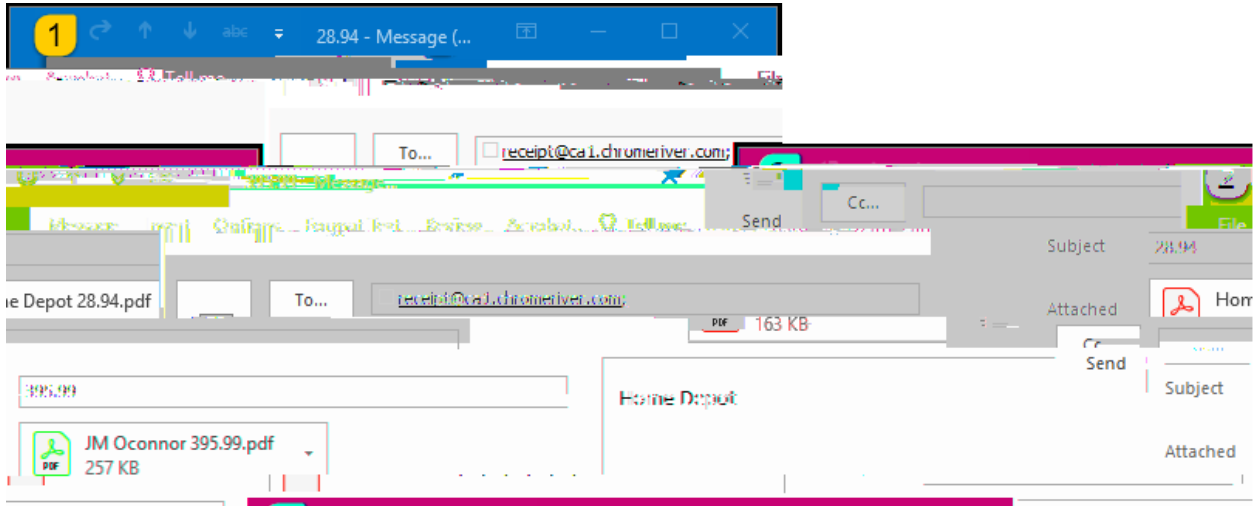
1

abc

28.94 - Message (...

To...

receipt@ca1.chromeriver.com;

Send

Cc...

File

28.94 - Message

Message Insert Options Format Text Review Acrobat Tell me

Subject

28.94

me Depot 28.94.pdf

To...

receipt@ca1.chromeriver.com;

Attached

Hom

163 KB

Send

Subject

395.99

Home Depot

JM Oconnor 395.99.pdf

257 KB

Attached